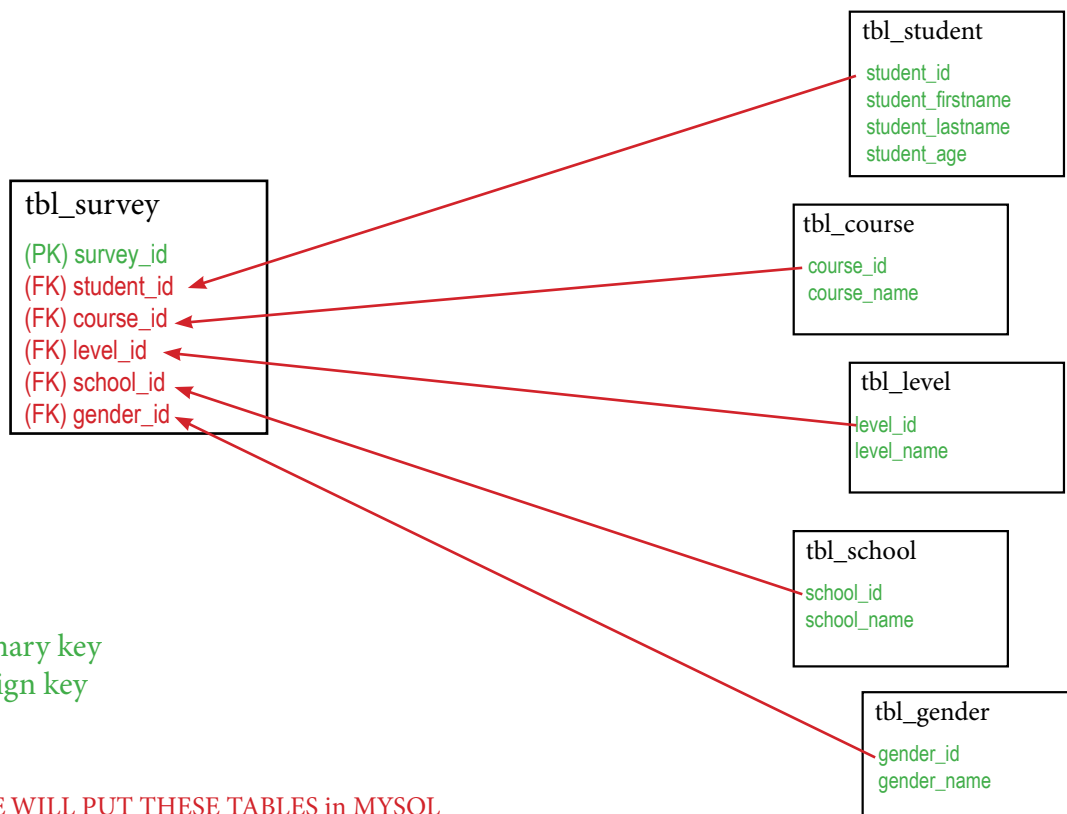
tbl_student
student_id
student_firstname
student_lastname
student_age

tbl_survey
(PK) survey_id
(FK) student_id
(FK) course_id
(FK) level_id
(FK) school_id
(FK) gender_id

tbl_course
course_id
course_name

tbl_level
level_id
level_name

tbl_school
school_id
school_name

tbl_gender
gender_id
gender_name

nary key
ign key

E WILL PUT THESE TABLES in MYSQL